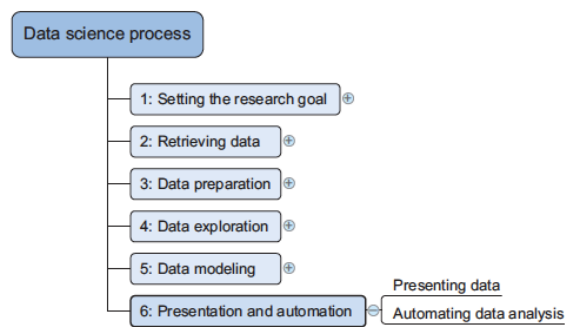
Data science process

1: Setting the research goal

2: Retrieving data

3: Data preparation

4: Data exploration

5: Data modeling

6: Presentation and automation

Presenting data

Automating data analysis